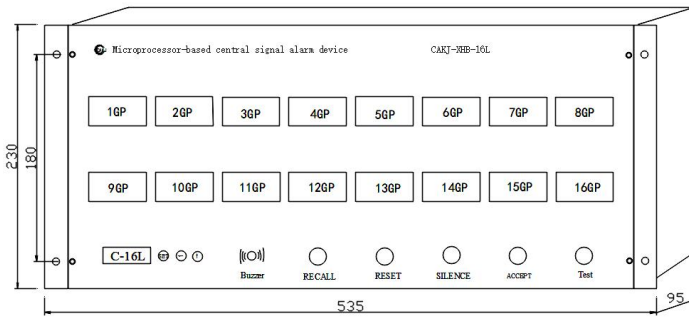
Microprocessor-based central signal alarm device

CAKJ-XHB-16L

| 1GP | 2GP | 3GP | 4GP | 5GP | 6GP | 7GP | 8GP |
|---|---|---|---|---|---|---|---|
| 9GP | 10GP | 11GP | 12GP | 13GP | 14GP | 15GP | 16GP |

C-16L

Buzzer RECALL RESET SILENCE ACCEPT Test

230

180

535

95